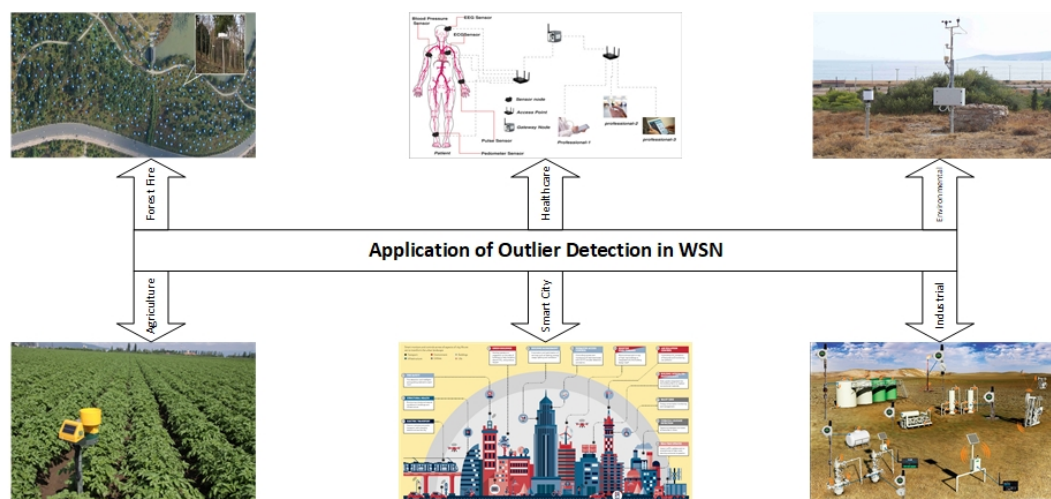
Blood Pressure Sensor

EEG Sensor

ECG Sensor

Sensor node

Access Point

Gateway Node

Pulse Sensor

Patient

Pedometer Sensor

Professional 1

professional 2

professional 3

Forest Fire

Healthcare

Environmental

Application of Outlier Detection in WSN

Agriculture

Smart City

Industrial